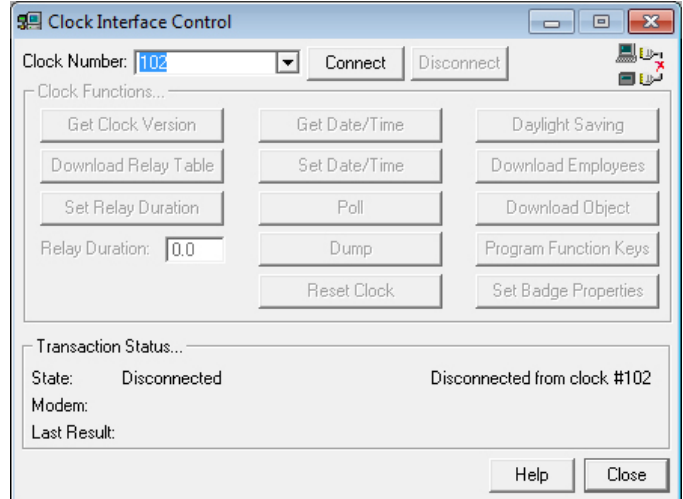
Clock Interface Control

Clock Number: 102

Connect

Disconnect

Clock Functions...

Get Clock Version

Get Date/Time

Daylight Saving

Download Relay Table

Set Date/Time

Download Employees

Set Relay Duration

Poll

Download Object

Relay Duration: 0.0

Dump

Program Function Keys

Reset Clock

Set Badge Properties

Transaction Status...

State: Disconnected

Disconnected from clock #102

Modem:

Last Result:

Help

Close